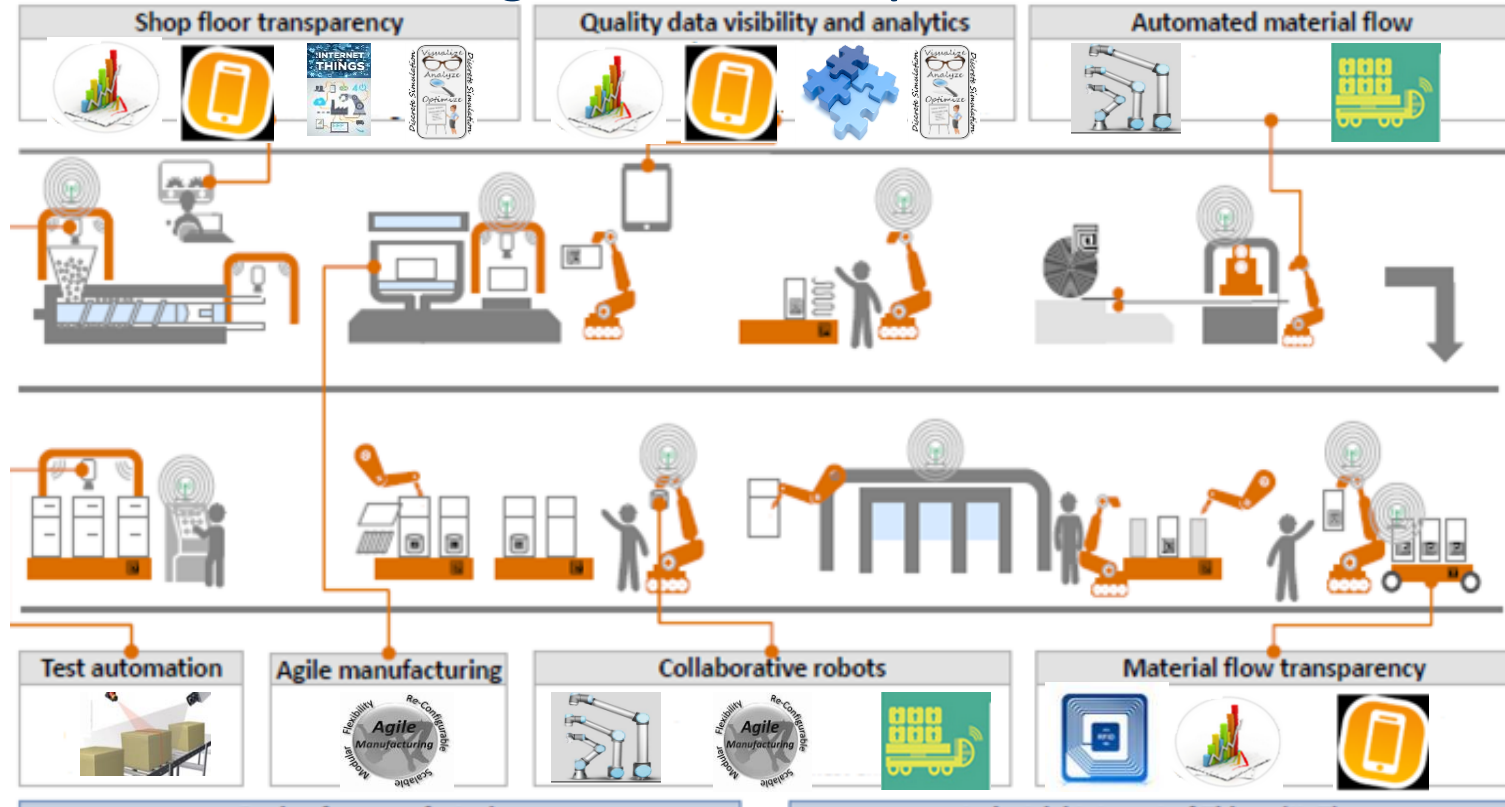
Shop floor transparency

INTERNET THINGS

Visualize Analyze Optimize Discrete Simulation

Quality data visibility and analytics

Visualize Analyze Optimize Discrete Simulation

Automated material flow

Test automation

Agile manufacturing

Flexibility Re-Configurable Agile Manufacturing Modular Scalable

Collaborative robots

Flexibility Re-Configurable Agile Manufacturing Modular Scalable

Material flow transparency

RFID